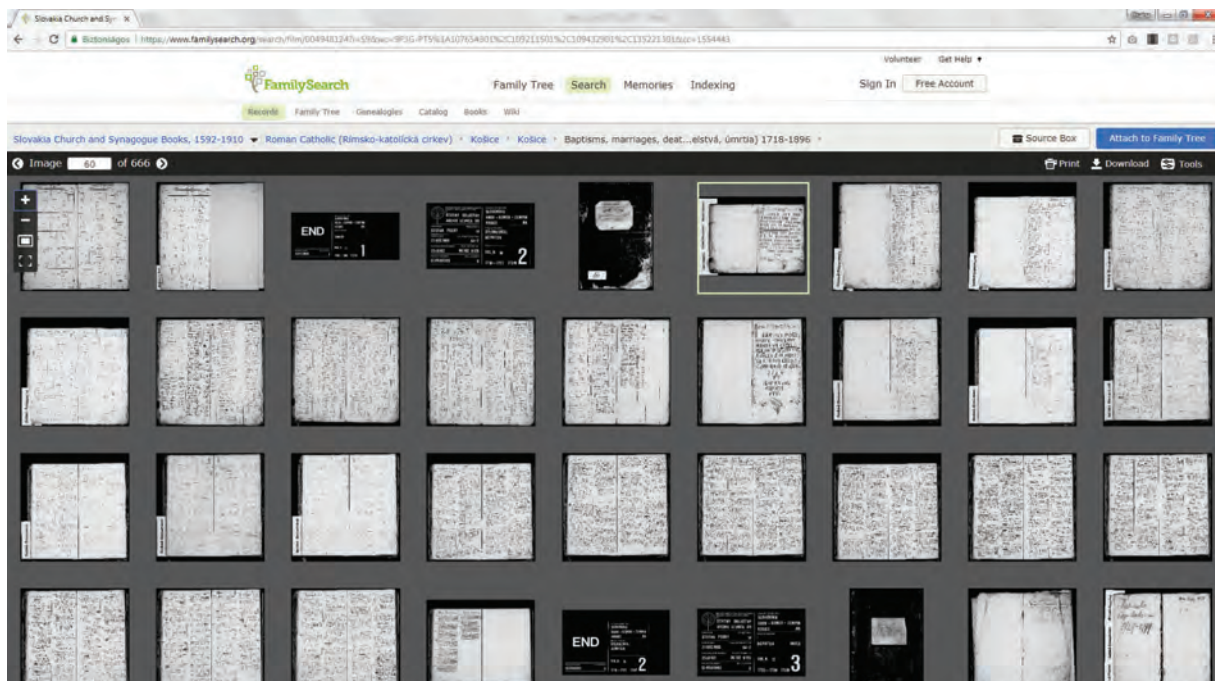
Slovakia Church and Syn ×

Biztonságos | https://www.familysearch.org/search/film/004948124?i=59&cc=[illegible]&cc=1554443

Volunteer Get Help ▾

FamilySearch

Family Tree Search Memories Indexing

Sign In Free Account

Records Family Tree Genealogies Catalog Books Wiki

Slovakia Church and Synagogue Books, 1592-1910 ▾ Roman Catholic (Rímsko-katolícka cirkev) › Košice › Košice › Baptisms, marriages, deat....elstvá, úmrtia) 1718-1896 ›

Source Box

Attach to Family Tree

Image 60 of 666

Print Download Tools

END

1

2

END

2

3